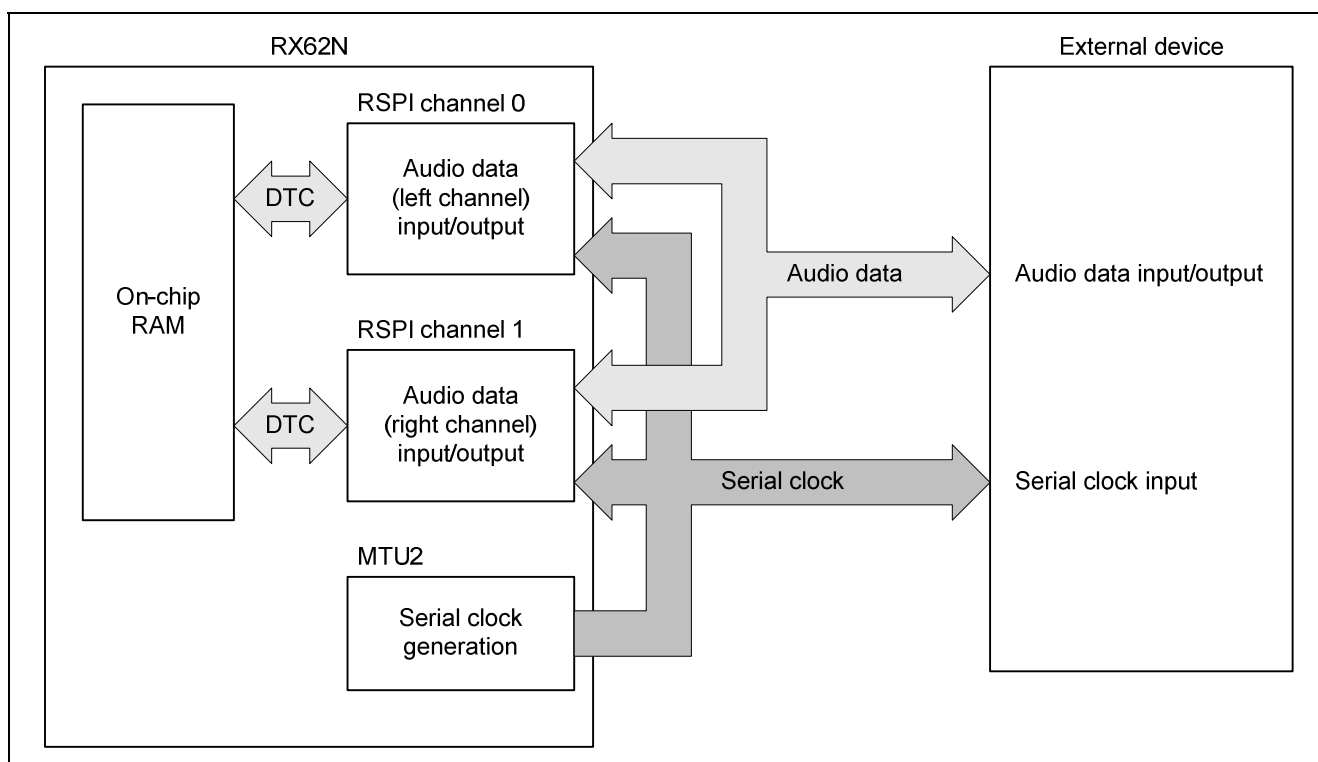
RX62N

External device

RSPI channel 0

On-chip RAM

DTC

Audio data (left channel) input/output

Audio data

Audio data input/output

RSPI channel 1

DTC

Audio data (right channel) input/output

Serial clock

Serial clock input

MTU2

Serial clock generation